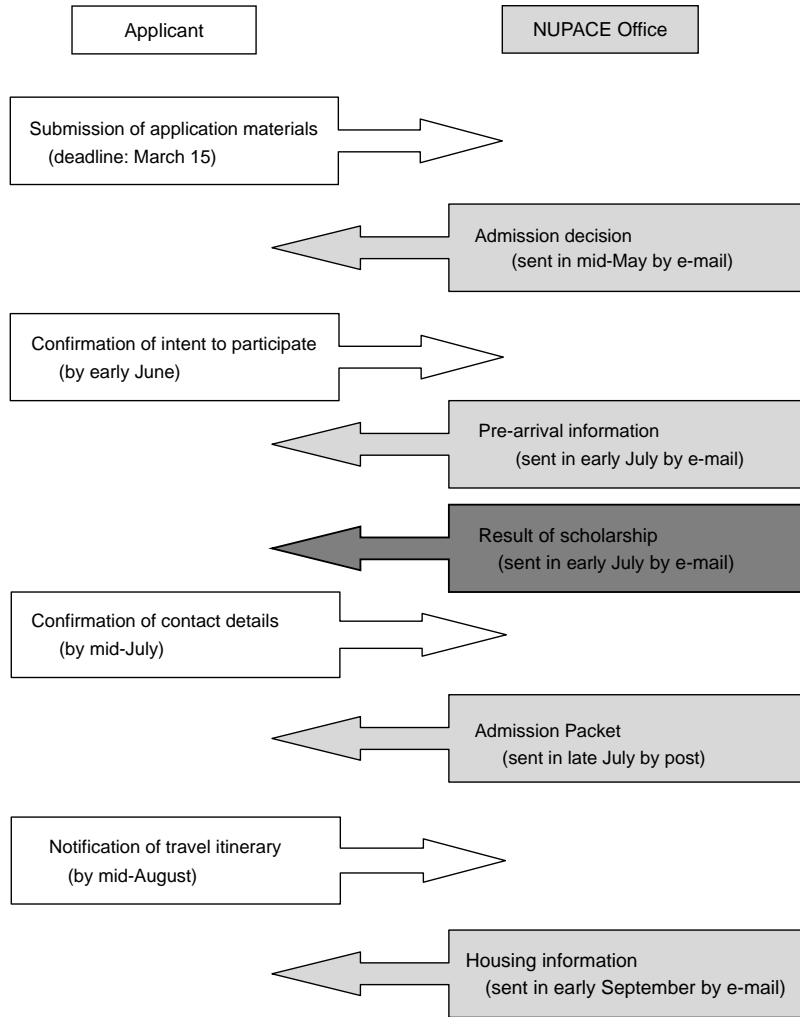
Applicant

NUPACE Office

Submission of application materials
(deadline: March 15)

Admission decision
(sent in mid-May by e-mail)

Confirmation of intent to participate
(by early June)

Pre-arrival information
(sent in early July by e-mail)

Result of scholarship
(sent in early July by e-mail)

Confirmation of contact details
(by mid-July)

Admission Packet
(sent in late July by post)

Notification of travel itinerary
(by mid-August)

Housing information
(sent in early September by e-mail)